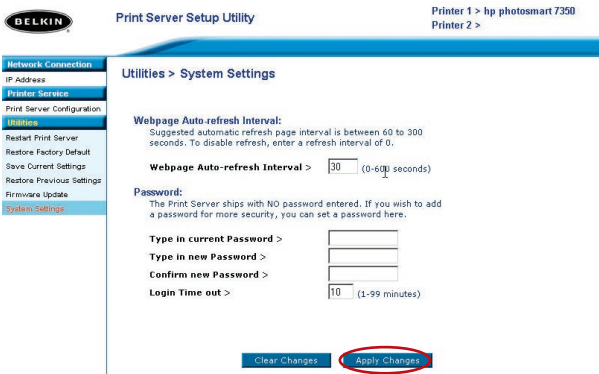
BELKIN

Print Server Setup Utility

Printer 1 > hp photosmart 7350
Printer 2 >

Network Connection
IP Address
Printer Service
Print Server Configuration
Utilities
Restart Print Server
Restore Factory Default
Save Current Settings
Restore Previous Settings
Firmware Update
System Settings

Utilities > System Settings

Webpage Auto-refresh Interval:
Suggested automatic refresh page interval is between 60 to 300 seconds. To disable refresh, enter a refresh interval of 0.

Webpage Auto-refresh Interval > 30 (0-600 seconds)

Password:
The Print Server ships with NO password entered. If you wish to add a password for more security, you can set a password here.

Type in current Password >
Type in new Password >
Confirm new Password >
Login Time out > 10 (1-99 minutes)

Clear Changes Apply Changes